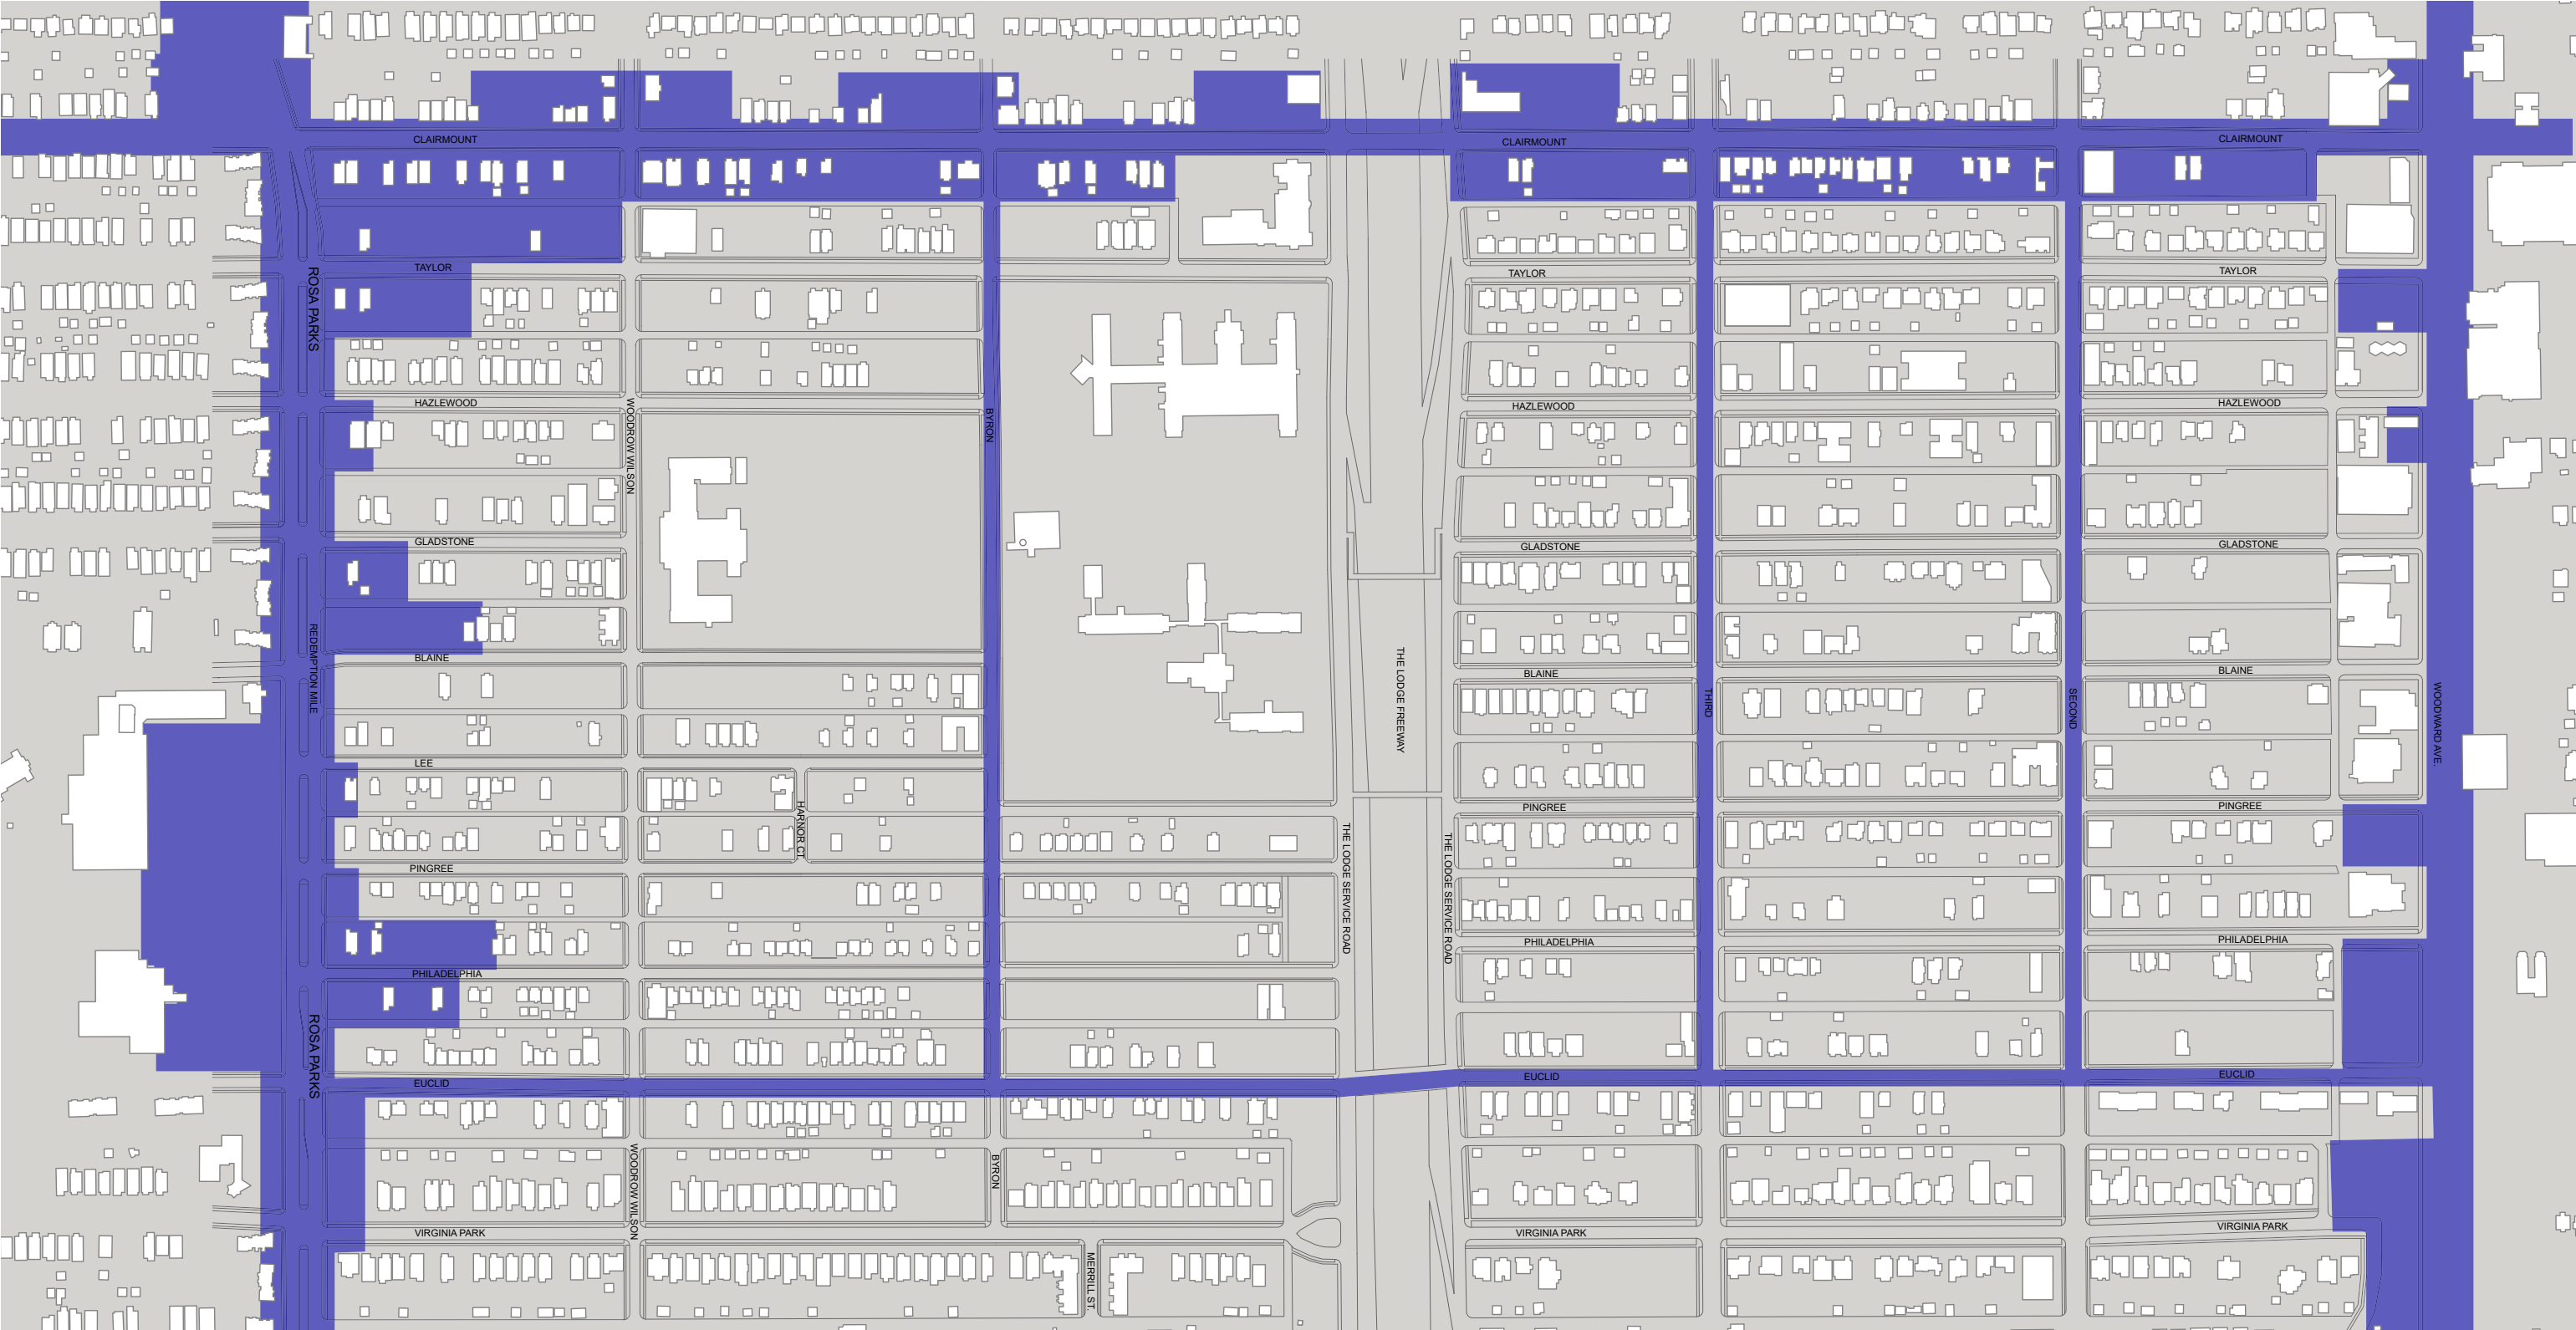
CLAIRMOUNT
CLAIRMOUNT
CLAIRMOUNT
TAYLOR
TAYLOR
TAYLOR
ROSA PARKS
HAZLEWOOD
HAZLEWOOD
HAZLEWOOD
WOODROW WILSON
BYRON
GLADSTONE
GLADSTONE
GLADSTONE
REDEMPTION MILE
BLAINE
BLAINE
BLAINE
THE LODGE FREEWAY
THIRD
SECOND
WOODWARD AVE
LEE
HARMOR CT
PINGREE
PINGREE
PINGREE
THE LODGE SERVICE ROAD
THE LODGE SERVICE ROAD
PHILADELPHIA
PHILADELPHIA
PHILADELPHIA
ROSA PARKS
EUCLID
EUCLID
EUCLID
WOODROW WILSON
BYRON
VIRGINIA PARK
VIRGINIA PARK
VIRGINIA PARK
MERRILL ST